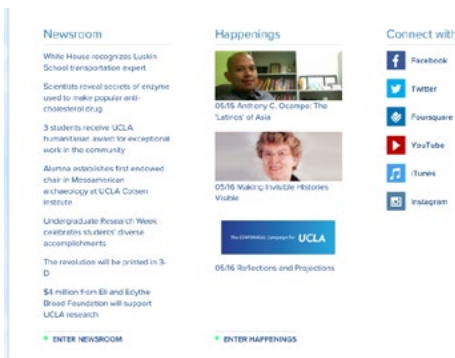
Newsroom

White House recognizes Luskin School transportation expert

Scientists reveal secrets of enzyme used to make popular anti-cholesterol drug

3 students receive UCLA humanitarian award for exceptional work in the community

Alumna establishes first endowed chair in Mesoamerican archaeology at UCLA Cotsen Institute

Undergraduate Research Week celebrates students' diverse accomplishments

The revolution will be printed in 3-D

$4 million from Eli and Edythe Broad Foundation will support UCLA research

ENTER NEWSROOM

Happenings

05/16 Anthony C. Ocampo: The 'Latinos' of Asia

05/16 Making Invisible Histories Visible

The CENTENNIAL Campaign for UCLA

05/16 Reflections and Projections

ENTER HAPPENINGS

Connect with

Facebook

Twitter

Foursquare

YouTube

iTunes

Instagram